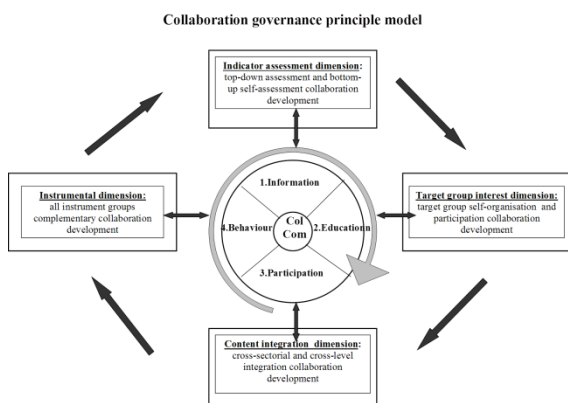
Collaboration governance principle model

Indicator assessment dimension: top-down assessment and bottom-up self-assessment collaboration development

Instrumental dimension: all instrument groups complementary collaboration development

1.Information

4.Behaviour

Col Com

2.Educationn

3.Participation

Target group interest dimension: target group self-organisation and participation collaboration development

Content integration dimension: cross-sectorial and cross-level integration collaboration development